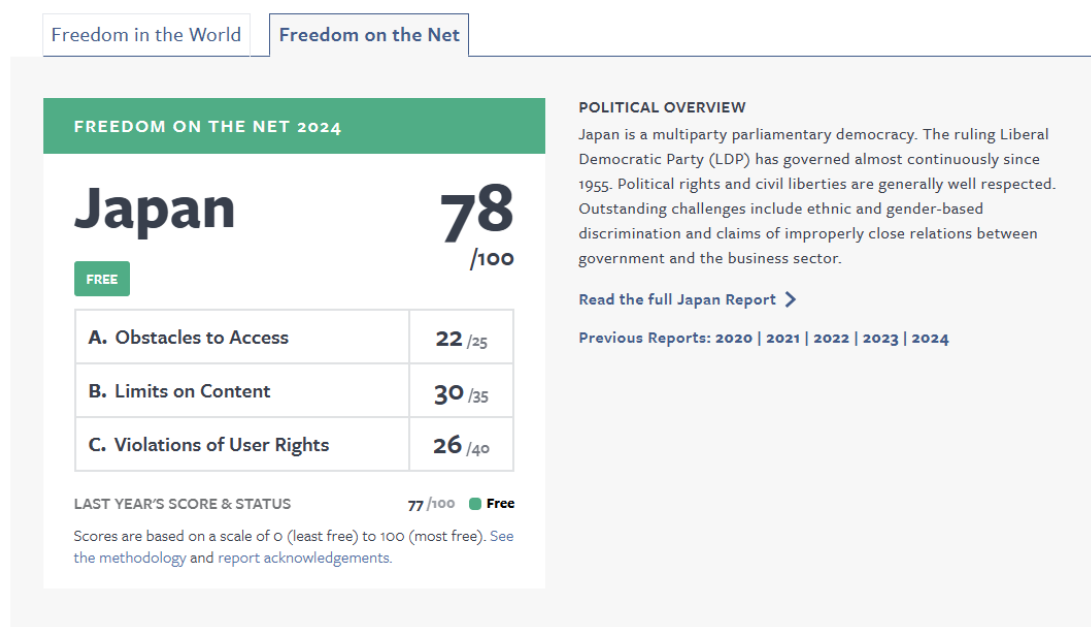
Freedom in the World

Freedom on the Net

FREEDOM ON THE NET 2024

Japan

78
/100

FREE

| A. Obstacles to Access | 22 /25 |
|---|---|
| B. Limits on Content | 30 /35 |
| C. Violations of User Rights | 26 /40 |

LAST YEAR'S SCORE & STATUS 77 /100 Free

Scores are based on a scale of 0 (least free) to 100 (most free). See the methodology and report acknowledgements.

POLITICAL OVERVIEW

Japan is a multiparty parliamentary democracy. The ruling Liberal Democratic Party (LDP) has governed almost continuously since 1955. Political rights and civil liberties are generally well respected. Outstanding challenges include ethnic and gender-based discrimination and claims of improperly close relations between government and the business sector.

Read the full Japan Report

Previous Reports: 2020 | 2021 | 2022 | 2023 | 2024